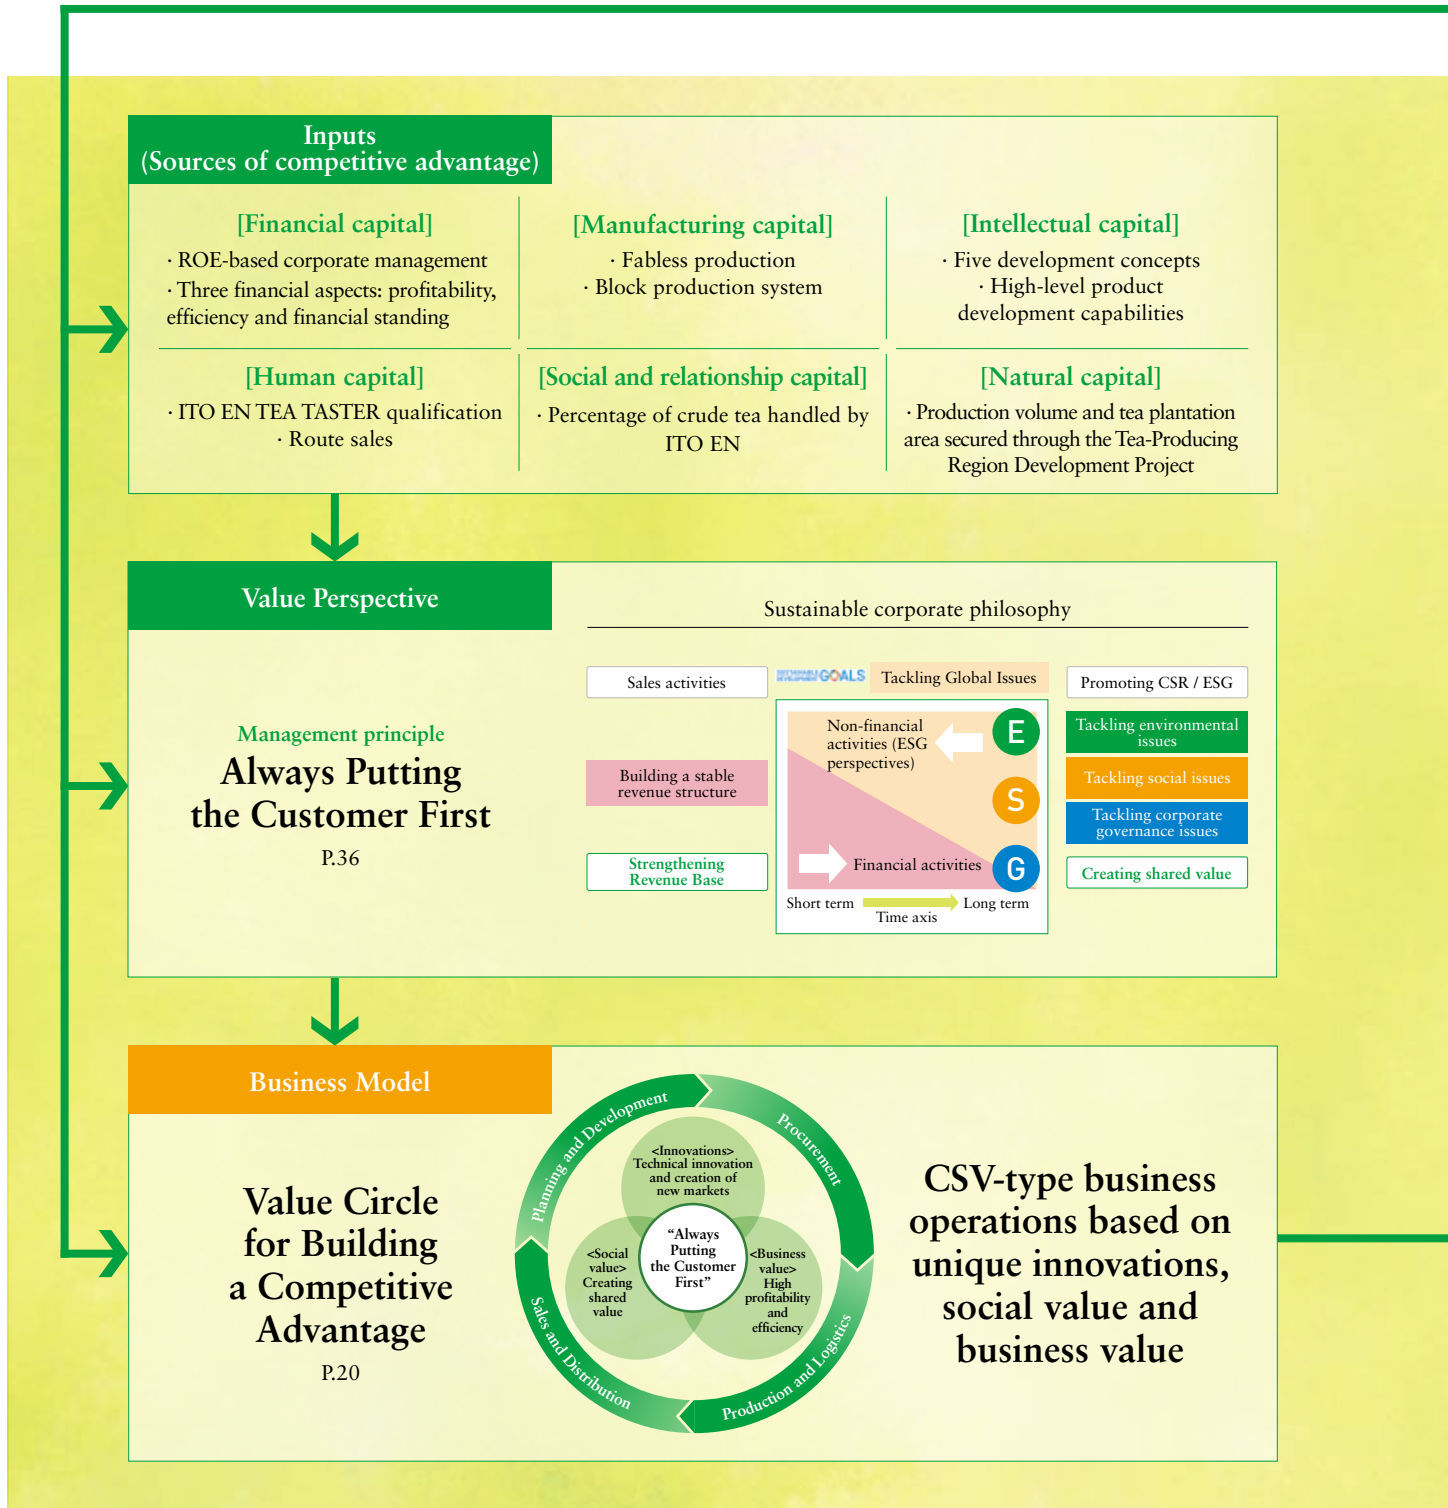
Inputs
(Sources of competitive advantage)

[Financial capital]
· ROE-based corporate management
· Three financial aspects: profitability, efficiency and financial standing

[Manufacturing capital]
· Fabless production
· Block production system

[Intellectual capital]
· Five development concepts
· High-level product development capabilities

[Human capital]
· ITO EN TEA TASTER qualification
· Route sales

[Social and relationship capital]
· Percentage of crude tea handled by ITO EN

[Natural capital]
· Production volume and tea plantation area secured through the Tea-Producing Region Development Project

Value Perspective

Sustainable corporate philosophy

Management principle
Always Putting the Customer First
P.36

Sales activities
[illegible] GOALS
Tackling Global Issues
Promoting CSR / ESG

Building a stable revenue structure

Strengthening Revenue Base

Non-financial activities (ESG perspectives)
E
S
G
Financial activities
Short term
Long term
Time axis

Tackling environmental issues
Tackling social issues
Tackling corporate governance issues
Creating shared value

Business Model

Value Circle for Building a Competitive Advantage
P.20

Planning and Development
Procurement
Production and Logistics
Sales and Distribution

<Innovations> Technical innovation and creation of new markets
“Always Putting the Customer First”
<Social value> Creating shared value
<Business value> High profitability and efficiency

CSV-type business operations based on unique innovations, social value and business value